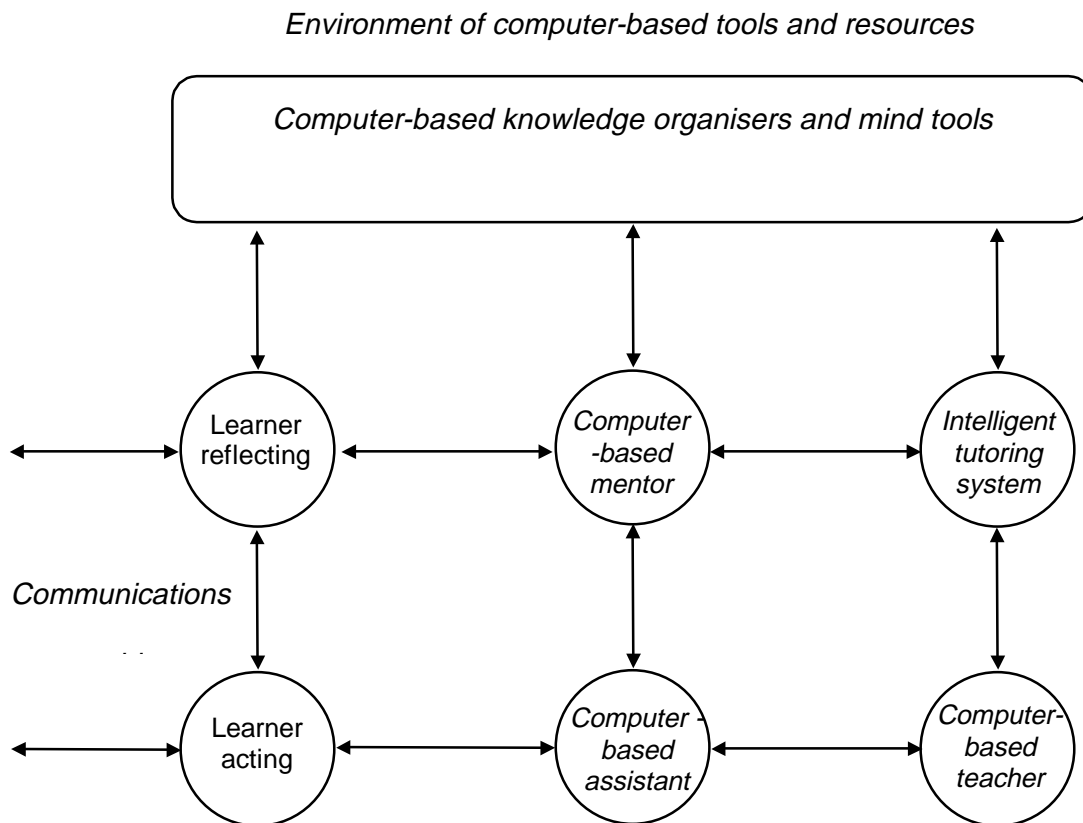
Environment of computer-based tools and resources

Computer-based knowledge organisers and mind tools

Learner reflecting

Computer -based mentor

Intelligent tutoring system

Communications

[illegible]

Learner acting

Computer - based assistant

Computer-based teacher